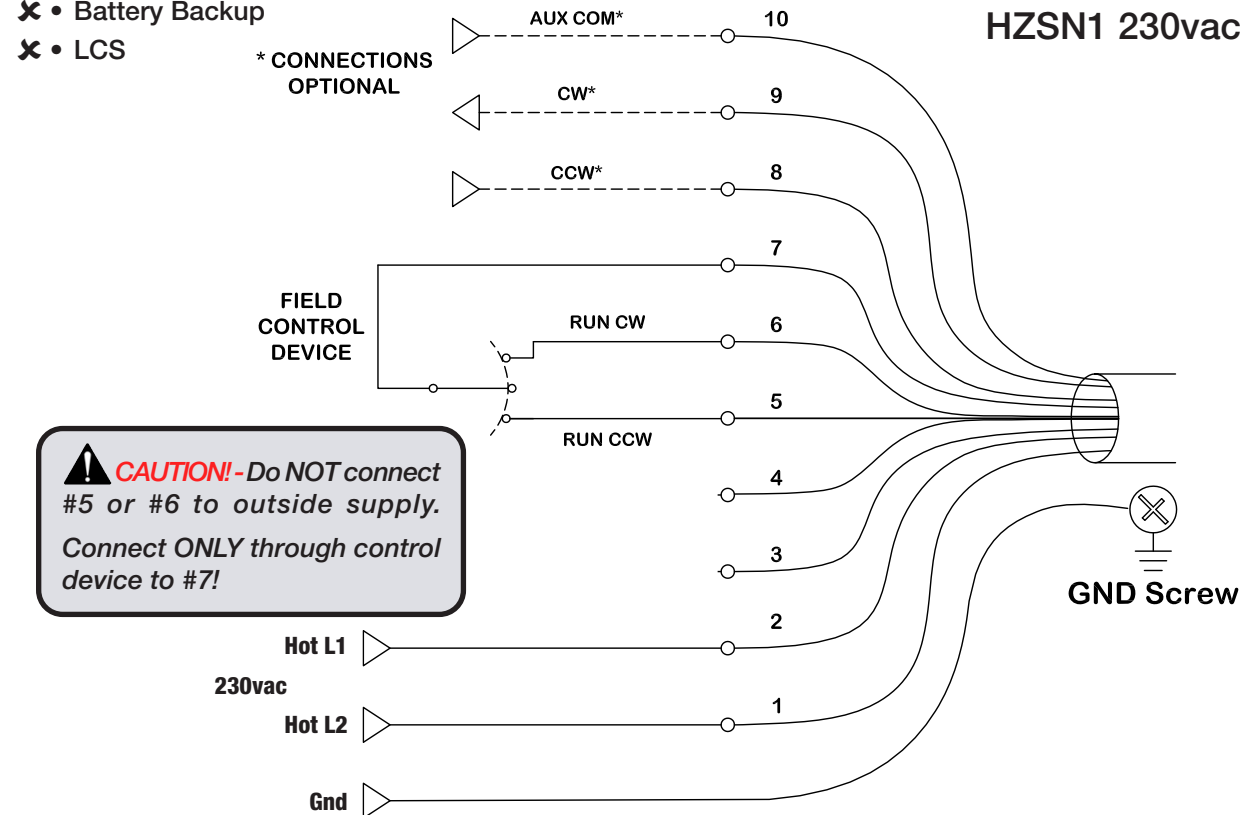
✘ • Battery Backup
✘ • LCS

* CONNECTIONS OPTIONAL

AUX COM*
10
HZSN1 230vac
CW*
9
CCW*
8
7
FIELD CONTROL DEVICE
RUN CW
6
5
RUN CCW

CAUTION! - Do NOT connect #5 or #6 to outside supply.

Connect ONLY through control device to #7!

4
3
GND Screw
2
Hot L1
230vac
Hot L2
1
Gnd